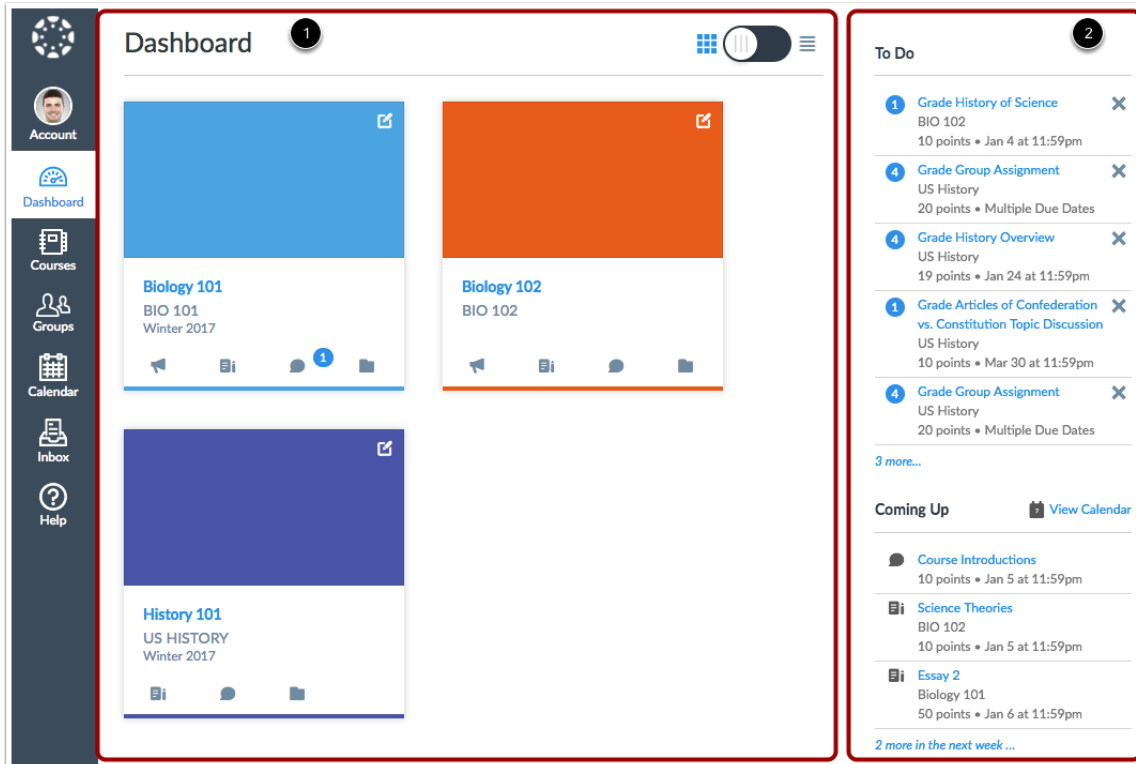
Account
Dashboard
Courses
Groups
Calendar
Inbox
Help

Dashboard 1

Biology 101
BIO 101
Winter 2017
1

Biology 102
BIO 102

History 101
US HISTORY
Winter 2017

To Do 2

1 Grade History of Science
BIO 102
10 points • Jan 4 at 11:59pm

4 Grade Group Assignment
US History
20 points • Multiple Due Dates

4 Grade History Overview
US History
19 points • Jan 24 at 11:59pm

1 Grade Articles of Confederation vs. Constitution Topic Discussion
US History
10 points • Mar 30 at 11:59pm

4 Grade Group Assignment
US History
20 points • Multiple Due Dates

3 more...

Coming Up
View Calendar

Course Introductions
10 points • Jan 5 at 11:59pm

Science Theories
BIO 102
10 points • Jan 5 at 11:59pm

Essay 2
Biology 101
50 points • Jan 6 at 11:59pm

2 more in the next week ...